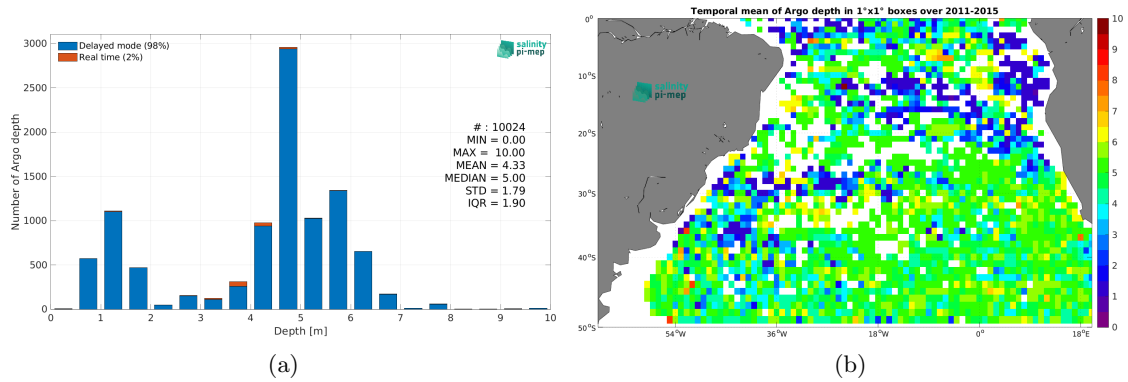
Delayed mode (98%)
Real time (2%)

salinity pi-mep

3000
2500
2000
1500
1000
500
0

Number of Argo depth

# : 10024
MIN = 0.00
MAX = 10.00
MEAN = 4.33
MEDIAN = 5.00
STD = 1.79
IQR = 1.90

0 1 2 3 4 5 6 7 8 9 10
Depth [m]

(a)

Temporal mean of Argo depth in 1°x1° boxes over 2011-2015

salinity pi-mep

0°
10°S
20°S
30°S
40°S
50°S

54°W 36°W 18°W 0° 18°E

10
9
8
7
6
5
4
3
2
1
0

(b)